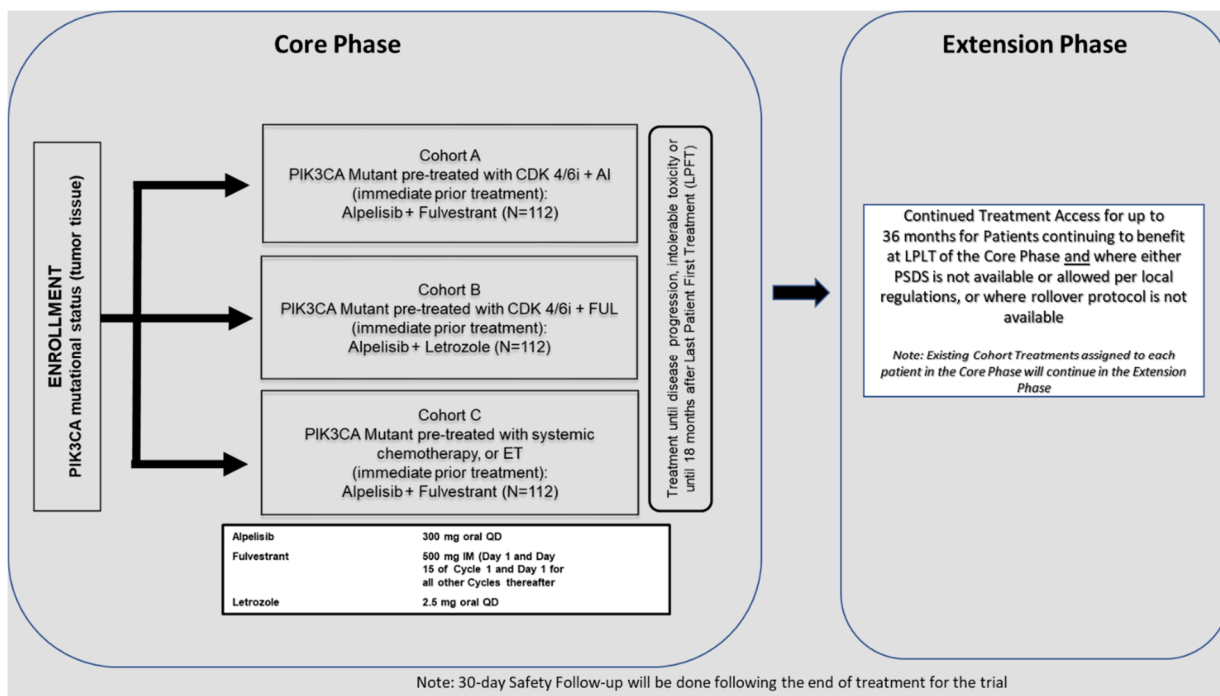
Core Phase

ENROLLMENT
PIK3CA mutational status (tumor tissue)

Cohort A
PIK3CA Mutant pre-treated with CDK 4/6i + AI (immediate prior treatment):
Alpelisib + Fulvestrant (N=112)

Cohort B
PIK3CA Mutant pre-treated with CDK 4/6i + FUL (immediate prior treatment):
Alpelisib + Letrozole (N=112)

Cohort C
PIK3CA Mutant pre-treated with systemic chemotherapy, or ET
(immediate prior treatment):
Alpelisib + Fulvestrant (N=112)

Treatment until disease progression, intolerable toxicity or until 18 months after Last Patient First Treatment (LPFT)

| | |
|---|---|
| Alpelisib | 300 mg oral QD |
| Fulvestrant | 500 mg IM (Day 1 and Day 15 of Cycle 1 and Day 1 for all other Cycles thereafter |
| Letrozole | 2.5 mg oral QD |

Extension Phase

Continued Treatment Access for up to 36 months for Patients continuing to benefit at LPLT of the Core Phase and where either PSDS is not available or allowed per local regulations, or where rollover protocol is not available

Note: Existing Cohort Treatments assigned to each patient in the Core Phase will continue in the Extension Phase

Note: 30-day Safety Follow-up will be done following the end of treatment for the trial